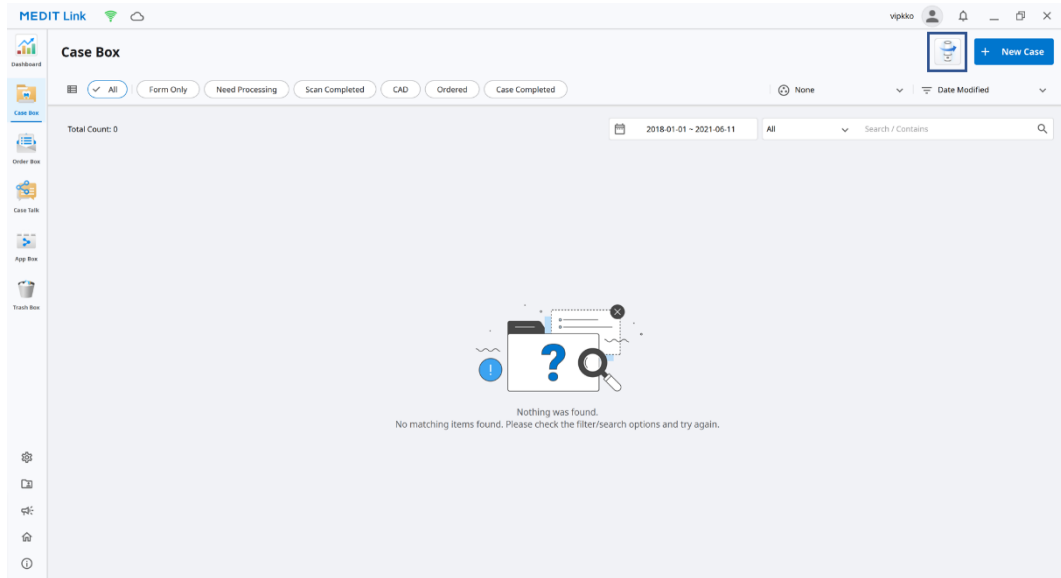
MEDIT Link

vipkko

Dashboard
Case Box
Order Box
Case Talk
App Box
Trash Box

Case Box

+ New Case

All
Form Only
Need Processing
Scan Completed
CAD
Ordered
Case Completed

None
Date Modified

Total Count: 0

2018-01-01 ~ 2021-06-11
All
Search / Contains

Nothing was found.
No matching items found. Please check the filter/search options and try again.